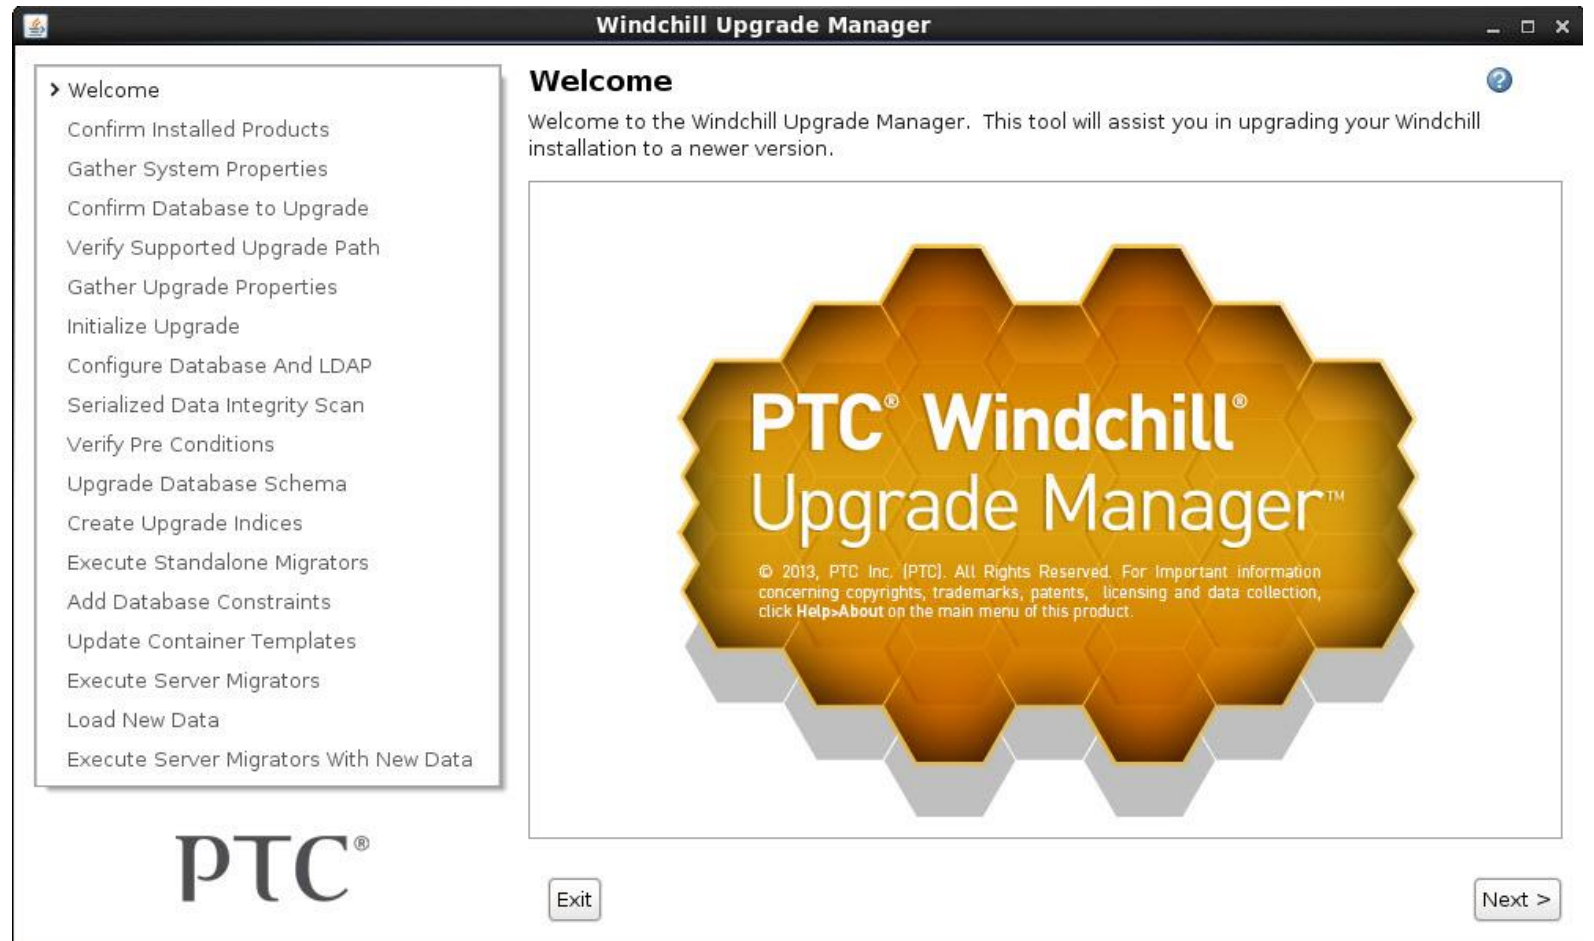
Windchill Upgrade Manager

> Welcome
Confirm Installed Products
Gather System Properties
Confirm Database to Upgrade
Verify Supported Upgrade Path
Gather Upgrade Properties
Initialize Upgrade
Configure Database And LDAP
Serialized Data Integrity Scan
Verify Pre Conditions
Upgrade Database Schema
Create Upgrade Indices
Execute Standalone Migrators
Add Database Constraints
Update Container Templates
Execute Server Migrators
Load New Data
Execute Server Migrators With New Data

PTC®

Welcome

Welcome to the Windchill Upgrade Manager. This tool will assist you in upgrading your Windchill installation to a newer version.

PTC® Windchill®
Upgrade Manager™

© 2013, PTC Inc. (PTC). All Rights Reserved. For important information concerning copyrights, trademarks, patents, licensing and data collection, click Help>About on the main menu of this product.

Exit

Next >